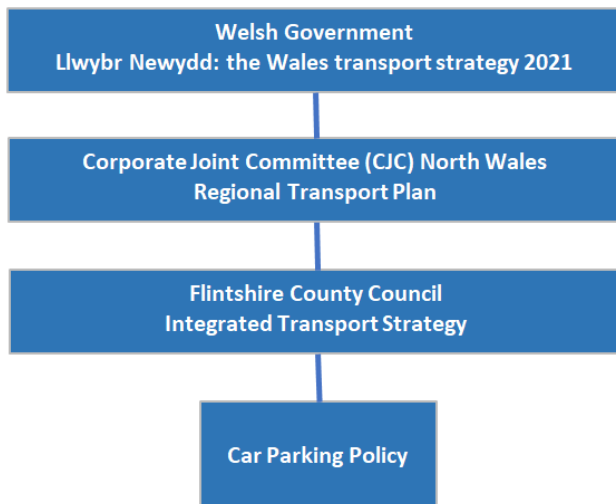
Welsh Government
Llwybr Newydd: the Wales transport strategy 2021

Corporate Joint Committee (CJC) North Wales
Regional Transport Plan

Flintshire County Council
Integrated Transport Strategy

Car Parking Policy